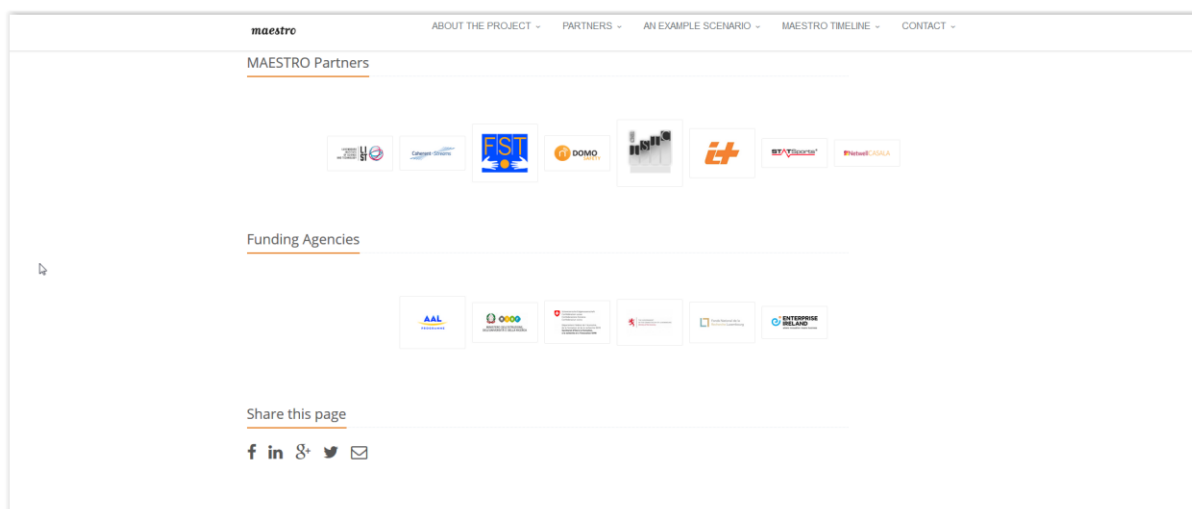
maestro

ABOUT THE PROJECT ⌄ PARTNERS ⌄ AN EXAMPLE SCENARIO ⌄ MAESTRO TIMELINE ⌄ CONTACT ⌄

MAESTRO Partners

Caheret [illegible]

FST

DOMO

STATSports

Netwell CASALA

Funding Agencies

AAL

ENTERPRISE IRELAND

Share this page